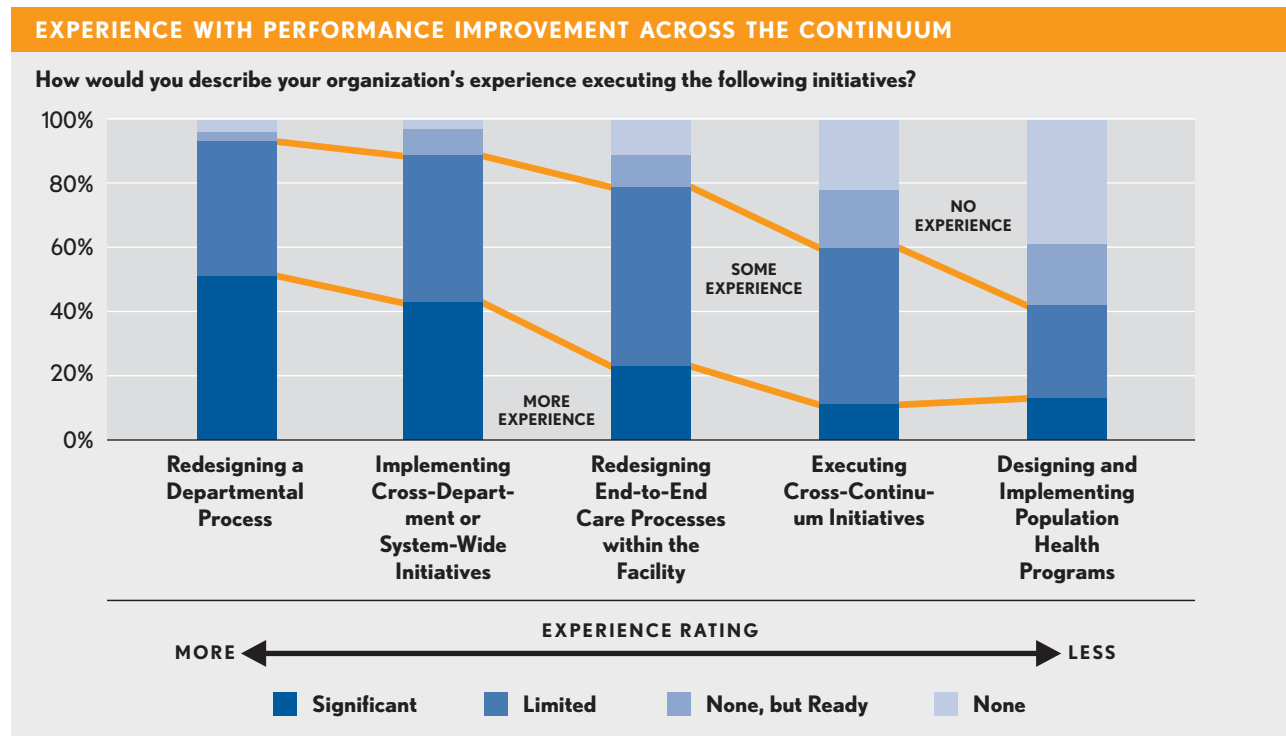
EXPERIENCE WITH PERFORMANCE IMPROVEMENT ACROSS THE CONTINUUM

How would you describe your organization's experience executing the following initiatives?

100%
80%
60%
40%
20%
0%

NO EXPERIENCE

SOME EXPERIENCE

MORE EXPERIENCE

Redesigning a Departmental Process

Implementing Cross-Department or System-Wide Initiatives

Redesigning End-to-End Care Processes within the Facility

Executing Cross-Continuum Initiatives

Designing and Implementing Population Health Programs

EXPERIENCE RATING

MORE

LESS

Significant

Limited

None, but Ready

None